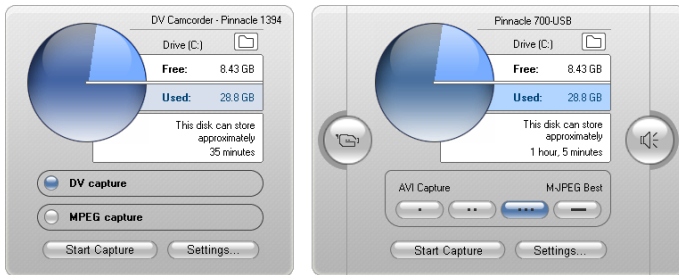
DV Camcorder - Pinnacle 1394

Drive (C:)

Free: 8.43 GB

Used: 28.8 GB

This disk can store approximately 35 minutes

DV capture

MPEG capture

Start Capture

Settings...

Pinnacle 700-USB

Drive (C:)

Free: 8.43 GB

Used: 28.8 GB

This disk can store approximately 1 hour, 5 minutes

AVI Capture

M-JPEG Best

Start Capture

Settings...